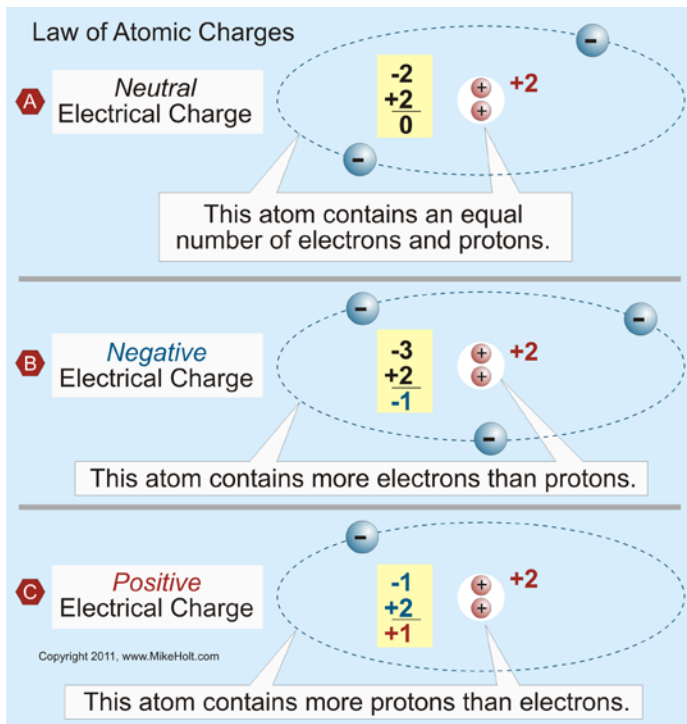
Law of Atomic Charges

A

*Neutral*
Electrical Charge

-2
+2
0

+2

This atom contains an equal number of electrons and protons.

B

*Negative*
Electrical Charge

-3
+2
-1

+2

This atom contains more electrons than protons.

C

*Positive*
Electrical Charge

-1
+2
+1

+2

Copyright 2011, www.MikeHolt.com

This atom contains more protons than electrons.